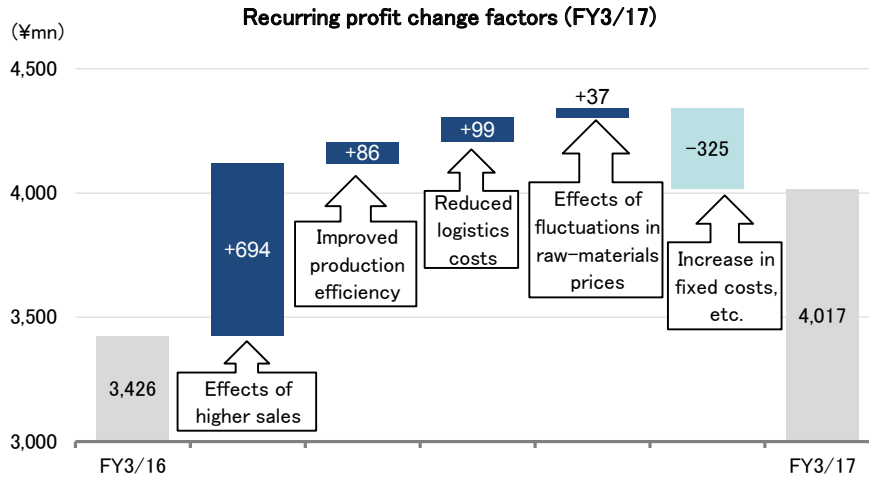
Recurring profit change factors (FY3/17)

(¥mn)

4,500

4,000

3,500

3,000

3,426

+694

Effects of higher sales

+86

Improved production efficiency

+99

Reduced logistics costs

+37

Effects of fluctuations in raw-materials prices

−325

Increase in fixed costs, etc.

4,017

FY3/16

FY3/17